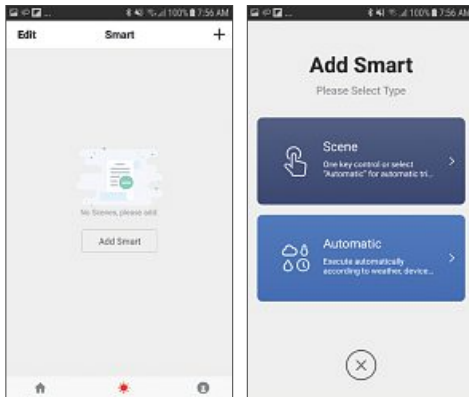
100% 7:56 AM

Edit Smart +

No Scenes, please add

Add Smart

100% 7:56 AM

Add Smart

Please Select Type

Scene

One key control or select "Automatic" for automatic tri...

Automatic

Execute automatically according to weather, device...